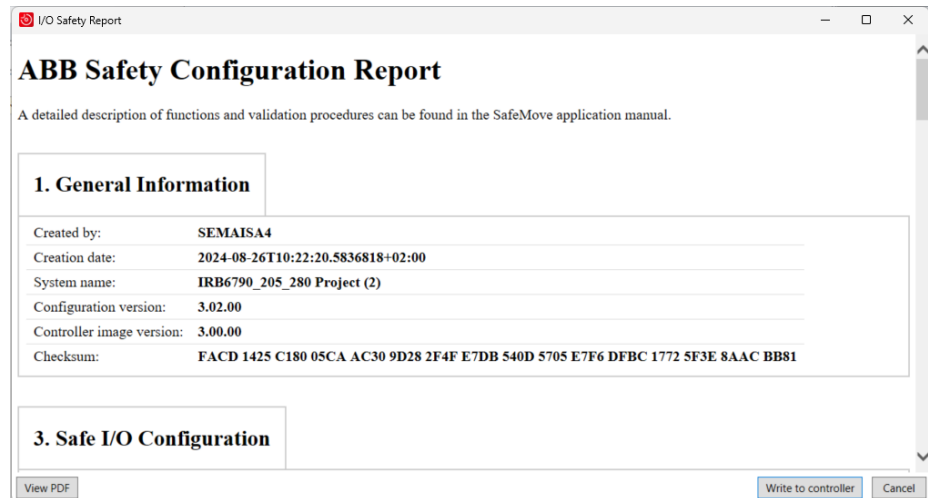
I/O Safety Report

ABB Safety Configuration Report

A detailed description of functions and validation procedures can be found in the SafeMove application manual.

1. General Information

| | |
|---|---|
| Created by: | SEMAISA4 |
| Creation date: | 2024-08-26T10:22:20.5836818+02:00 |
| System name: | IRB6790_205_280 Project (2) |
| Configuration version: | 3.02.00 |
| Controller image version: | 3.00.00 |
| Checksum: | FACD 1425 C180 05CA AC30 9D28 2F4F E7DB 540D 5705 E7F6 DFBC 1772 5F3E 8AAC BB81 |

3. Safe I/O Configuration

View PDF

Write to controller

Cancel